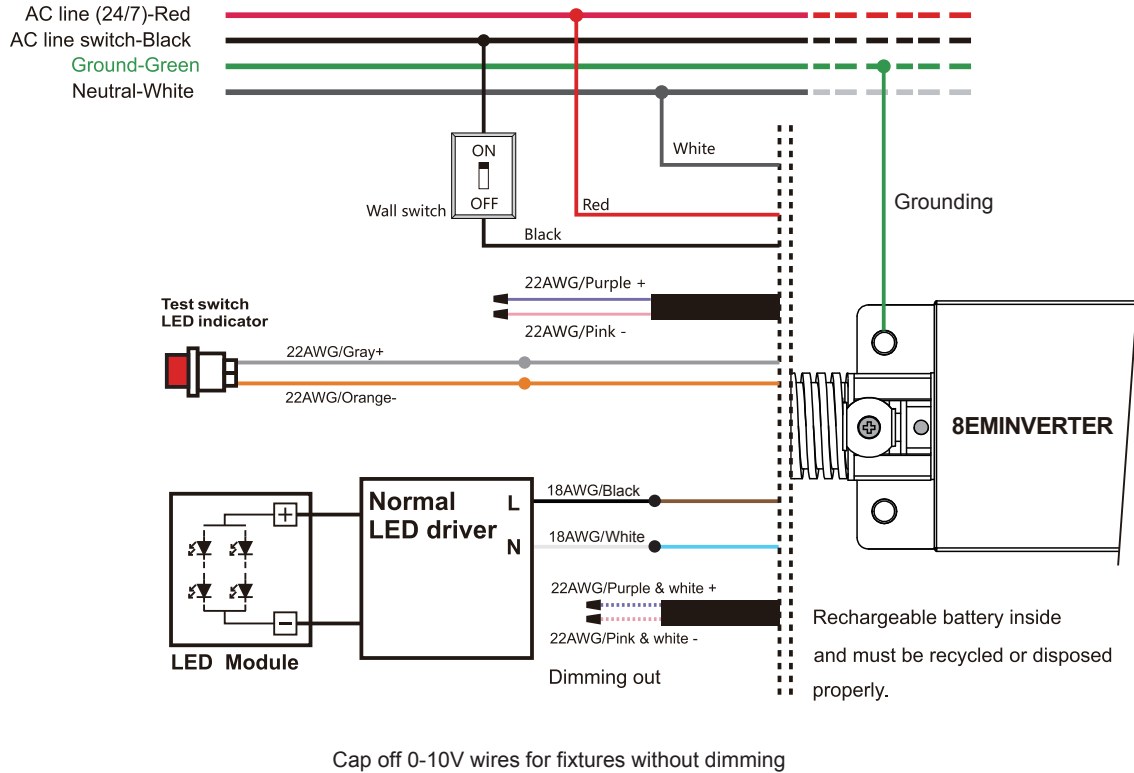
AC line (24/7)-Red
AC line switch-Black
Ground-Green
Neutral-White

ON
OFF
Wall switch

White
Red
Black

Grounding

22AWG/Purple +
22AWG/Pink -

Test switch
LED indicator

22AWG/Gray+
22AWG/Orange-

8EMINVERTER

Normal LED driver
L
N
+
−
LED Module

18AWG/Black
18AWG/White

22AWG/Purple & white +
22AWG/Pink & white -

Dimming out

Rechargeable battery inside and must be recycled or disposed properly.

Cap off 0-10V wires for fixtures without dimming